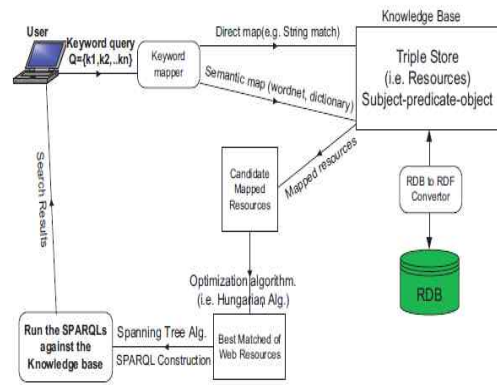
User

Keyword query
Q={k1,k2,..kn}

Keyword mapper

Direct map(e.g. String match)

Knowledge Base

Triple Store
(i.e. Resources)
Subject-predicate-object

Semantic map (wordnet, dictionary)

Mapped resources

Candidate Mapped Resources

RDB to RDF Convertor

RDB

Search Results

Optimization algorithm.
(i.e. Hungarian Alg.)

Run the SPARQLs against the Knowledge base

Spanning Tree Alg.

SPARQL Construction

Best Matched of Web Resources